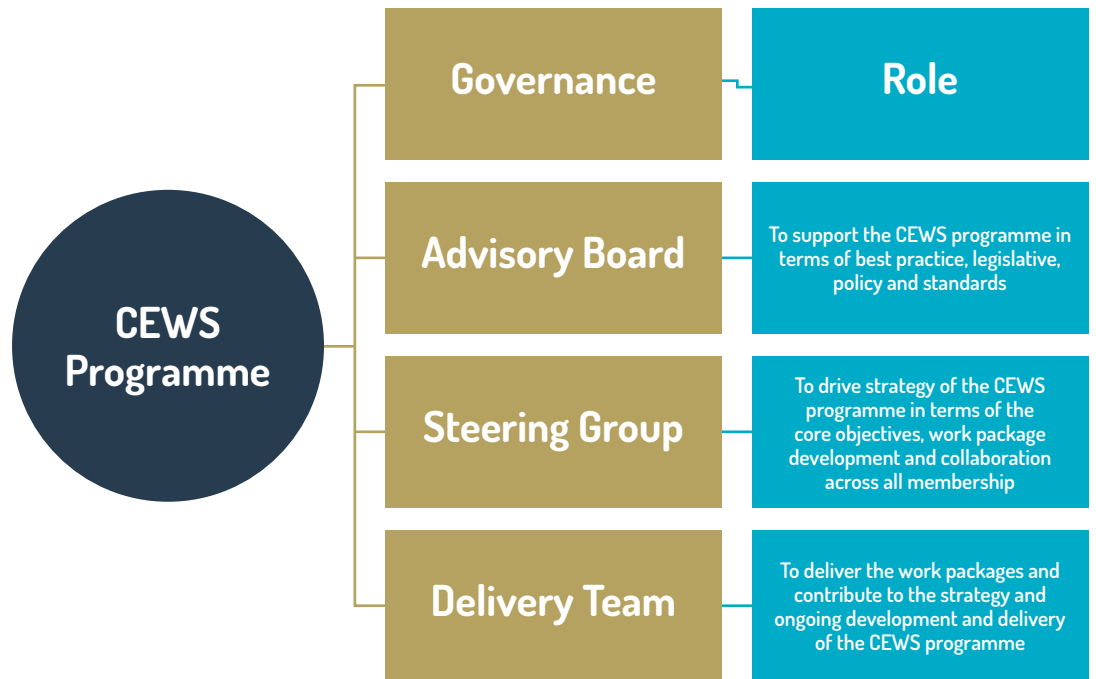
CEWS Programme

Governance

Role

Advisory Board

To support the CEWS programme in terms of best practice, legislative, policy and standards

Steering Group

To drive strategy of the CEWS programme in terms of the core objectives, work package development and collaboration across all membership

Delivery Team

To deliver the work packages and contribute to the strategy and ongoing development and delivery of the CEWS programme